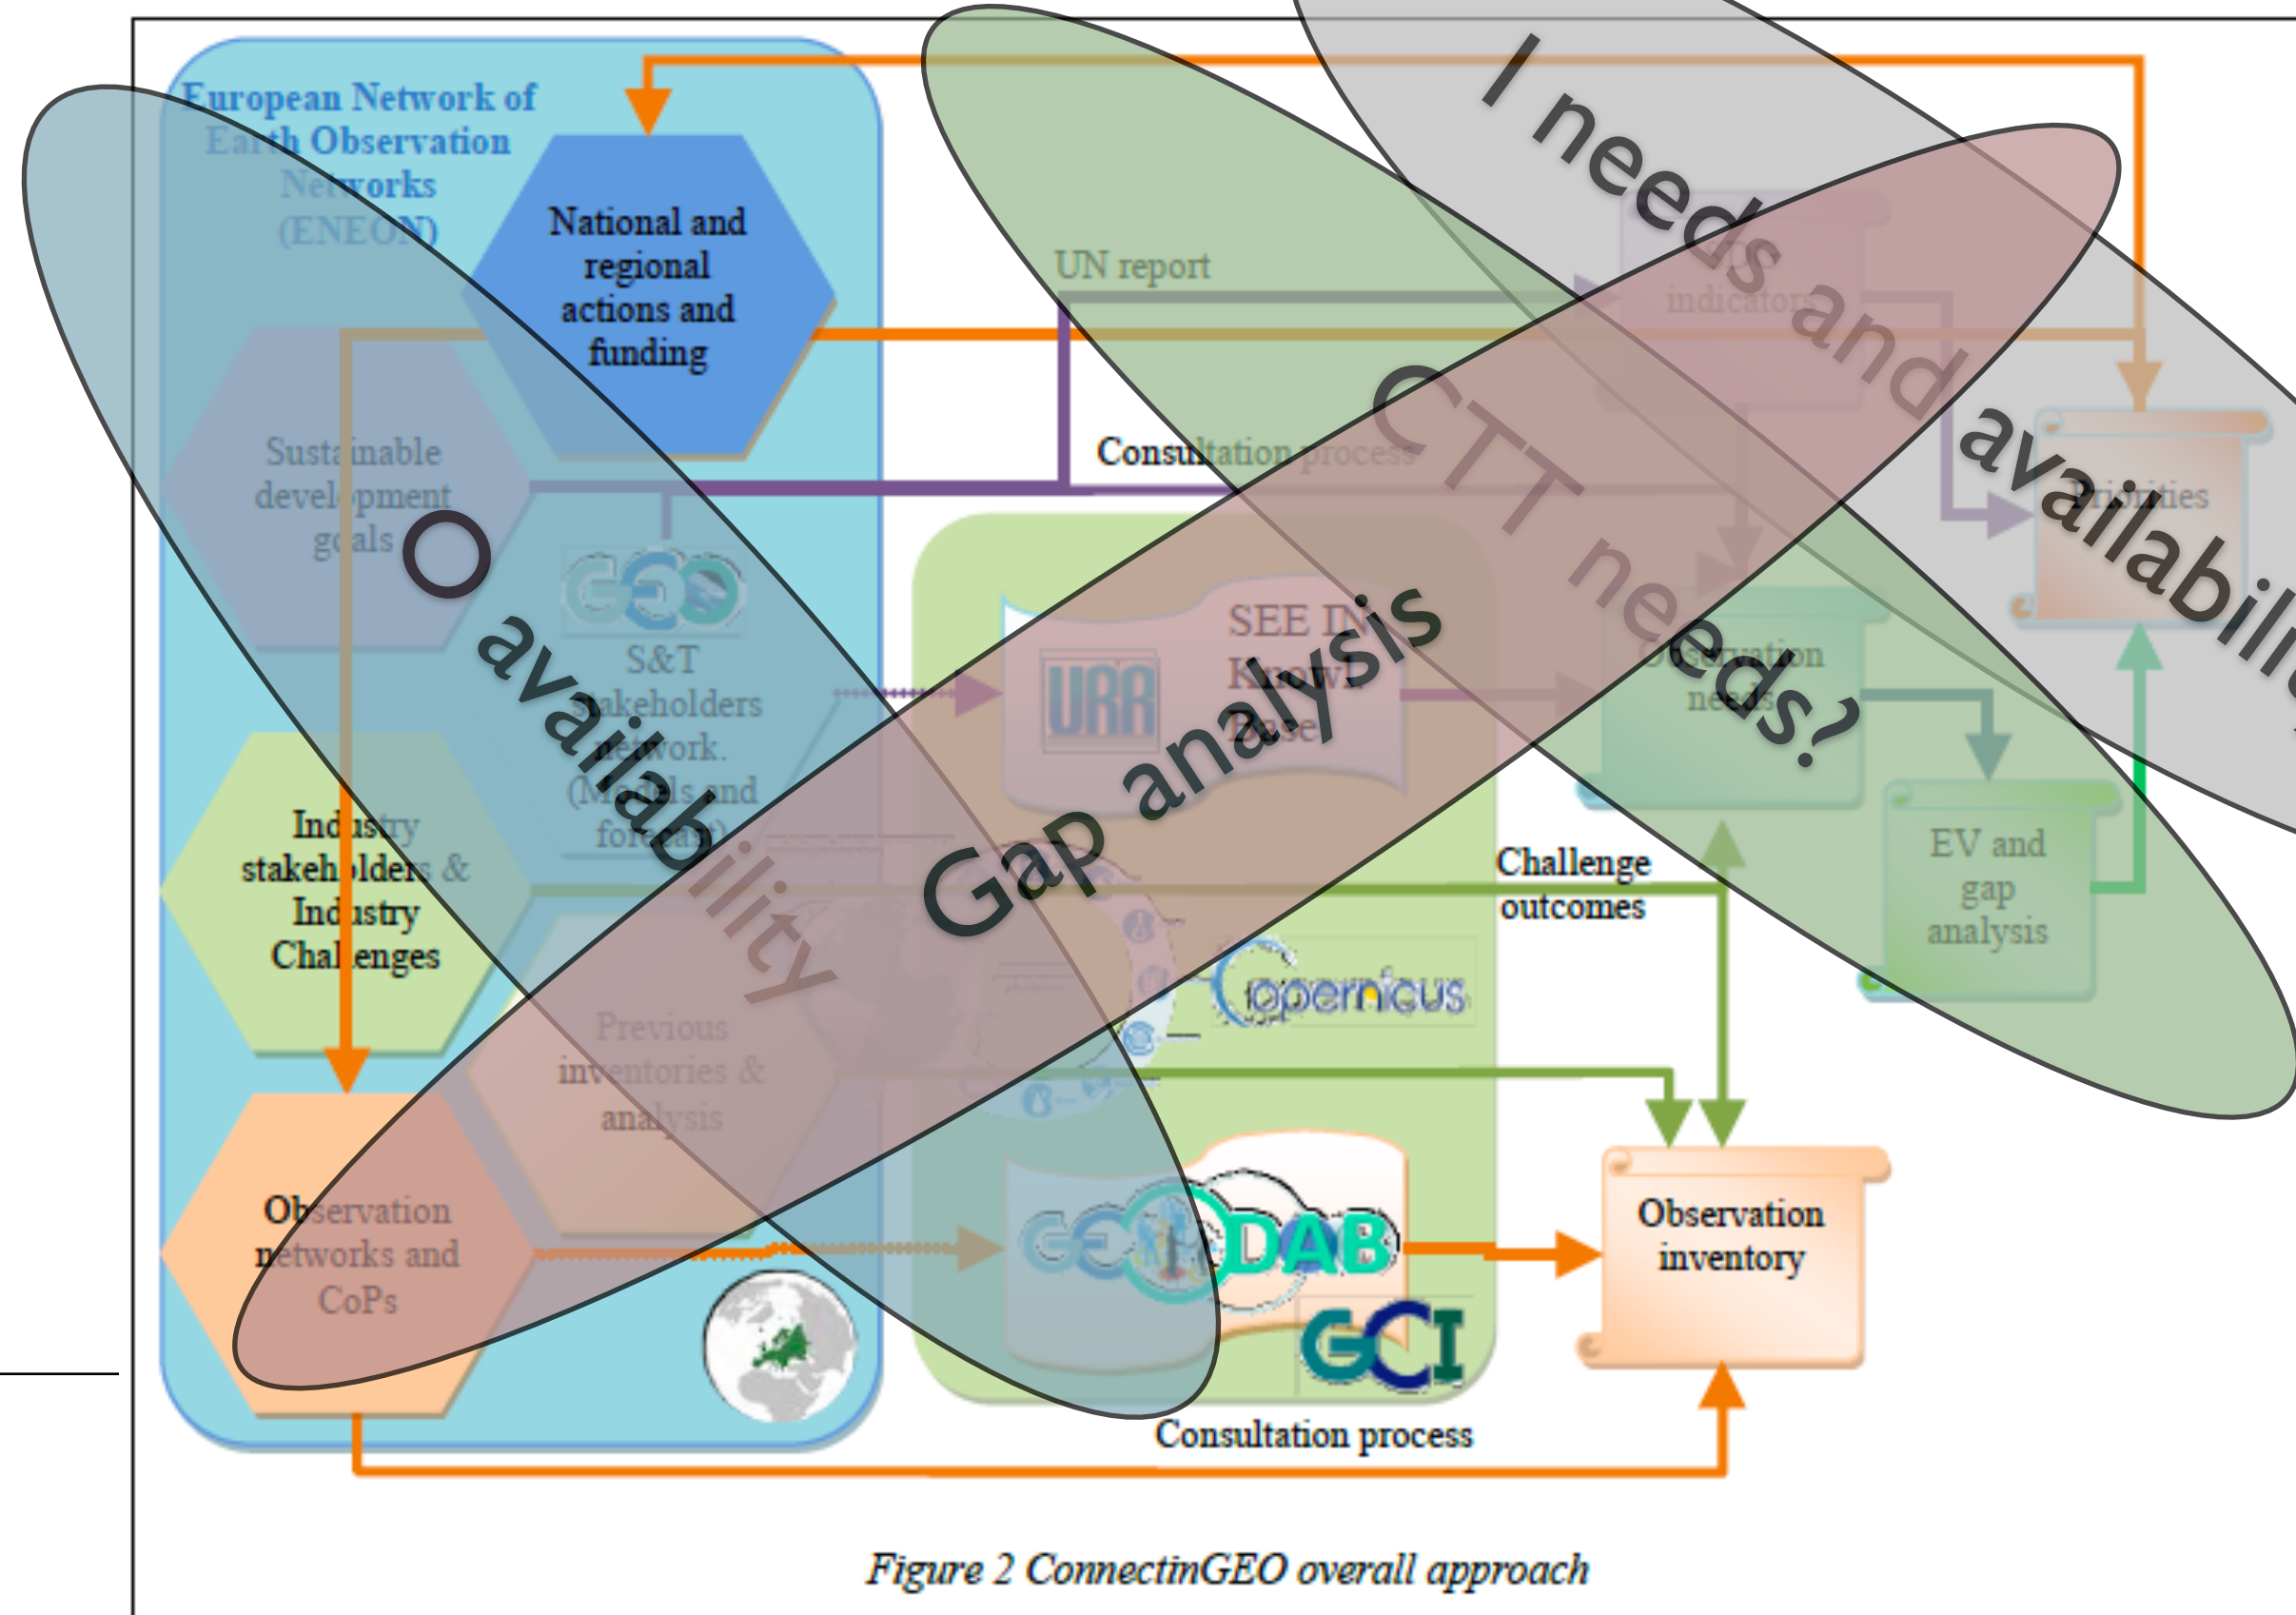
European Network of Earth Observation Networks (ENEON)

National and regional actions and funding

UN report

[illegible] indicators

Sustainable development goals

Consultation process

Priorities

GEO

S&T stakeholders network. (Models and forecast)

SEE IN Knowledge Base

URR

Observation needs

Industry stakeholders & Industry Challenges

EV and gap analysis

Challenge outcomes

copernicus

Previous inventories & analysis

Observation networks and CoPs

GEO DAB

GCI

Observation inventory

Consultation process

Figure 2 ConnectinGEO overall approach

O availability

Gap analysis

CTT needs?

I needs and availability